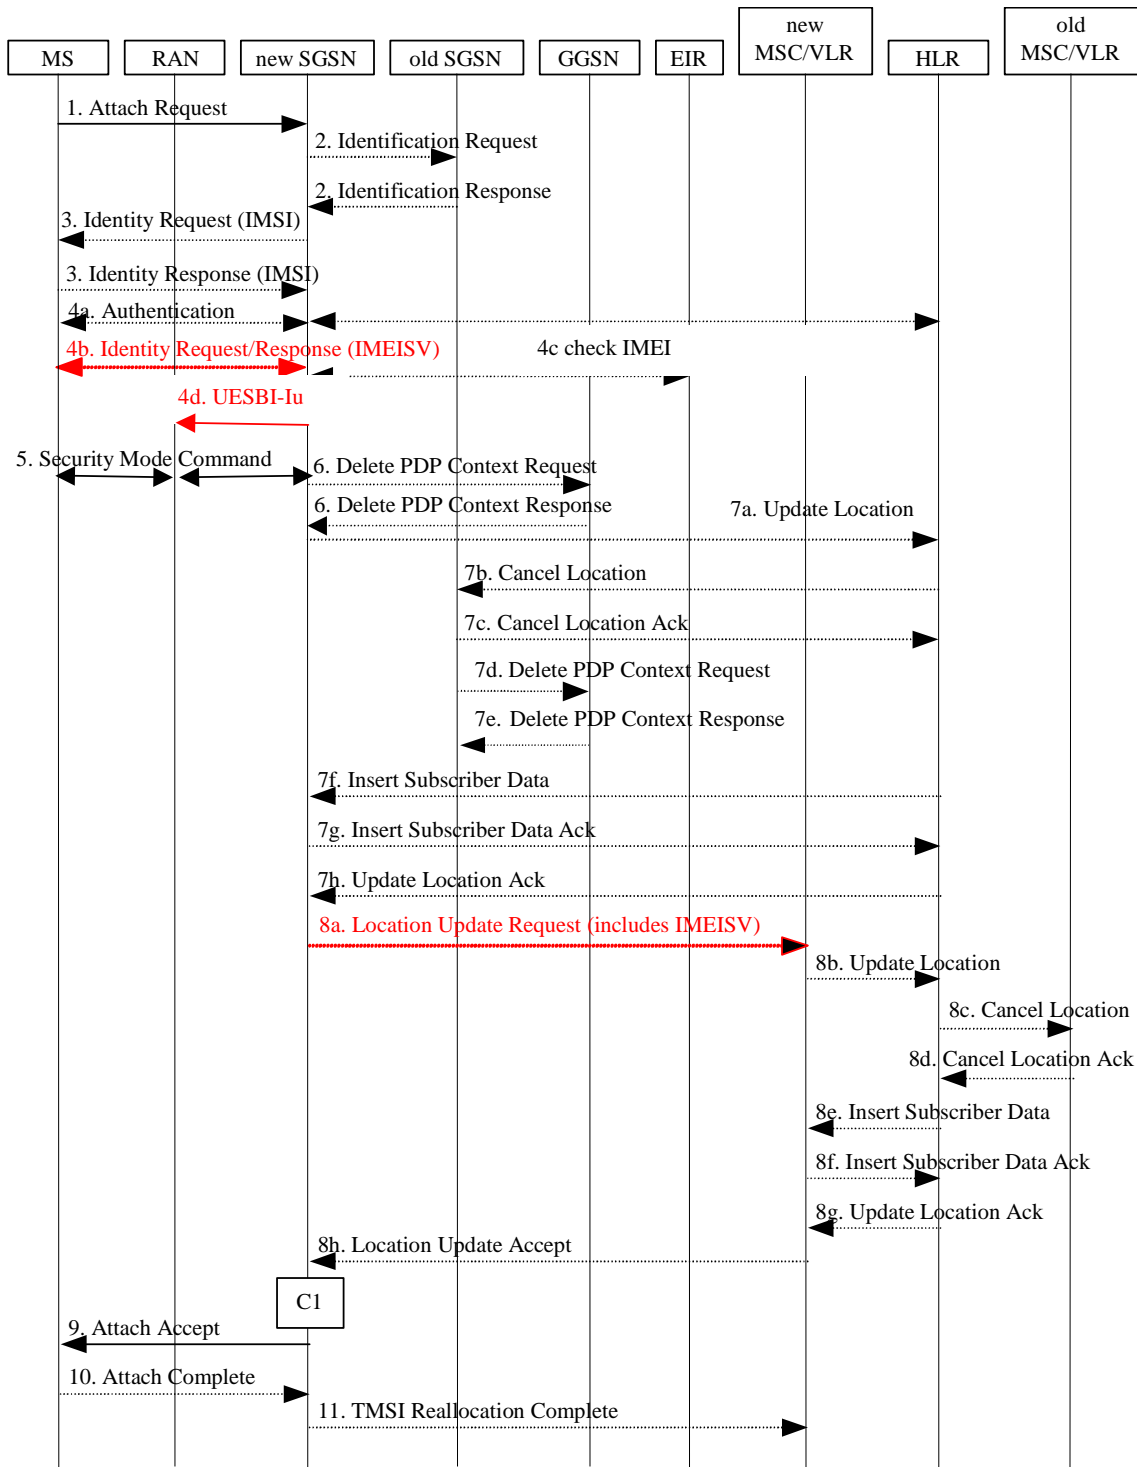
MS
RAN
new SGSN
old SGSN
GGSN
EIR
new MSC/VLR
HLR
old MSC/VLR

1. Attach Request
2. Identification Request
2. Identification Response
3. Identity Request (IMSI)
3. Identity Response (IMSI)
4a. Authentication
4b. Identity Request/Response (IMEISV)
4c check IMEI
4d. UESBI-Iu
5. Security Mode Command
6. Delete PDP Context Request
6. Delete PDP Context Response
7a. Update Location
7b. Cancel Location
7c. Cancel Location Ack
7d. Delete PDP Context Request
7e. Delete PDP Context Response
7f. Insert Subscriber Data
7g. Insert Subscriber Data Ack
7h. Update Location Ack
8a. Location Update Request (includes IMEISV)
8b. Update Location
8c. Cancel Location
8d. Cancel Location Ack
8e. Insert Subscriber Data
8f. Insert Subscriber Data Ack
8g. Update Location Ack
8h. Location Update Accept
C1
9. Attach Accept
10. Attach Complete
11. TMSI Reallocation Complete